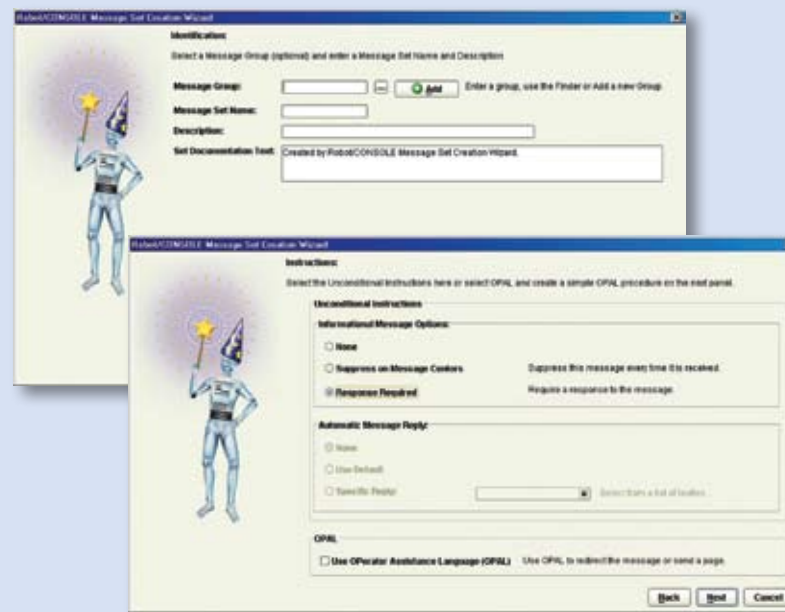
Robot/CONSOLE Message Set Creation Wizard

Identification:

Select a Message Group (optional) and enter a Message Set Name and Description

Message Group:
...
Add
Enter a group, use the Finder or Add a new Group

Message Set Name:

Description:

Set Documentation Text:
Created by Robot/CONSOLE Message Set Creation Wizard.

Robot/CONSOLE Message Set Creation Wizard

Instructions:

Select the Unconditional Instructions here or select OPAL and create a simple OPAL procedure on the next panel.

Unconditional Instructions

Informational Message Options:

None

Suppress on Message Centers
Suppress this message every time it is received.

Response Required
Require a response to the message.

Automatic Message Reply:

None

Use Default

Specific Reply:
Select from a list of replies

OPAL

Use OPerator Assistance Language (OPAL)
Use OPAL to redirect the message or send a page.

Back
Next
Cancel